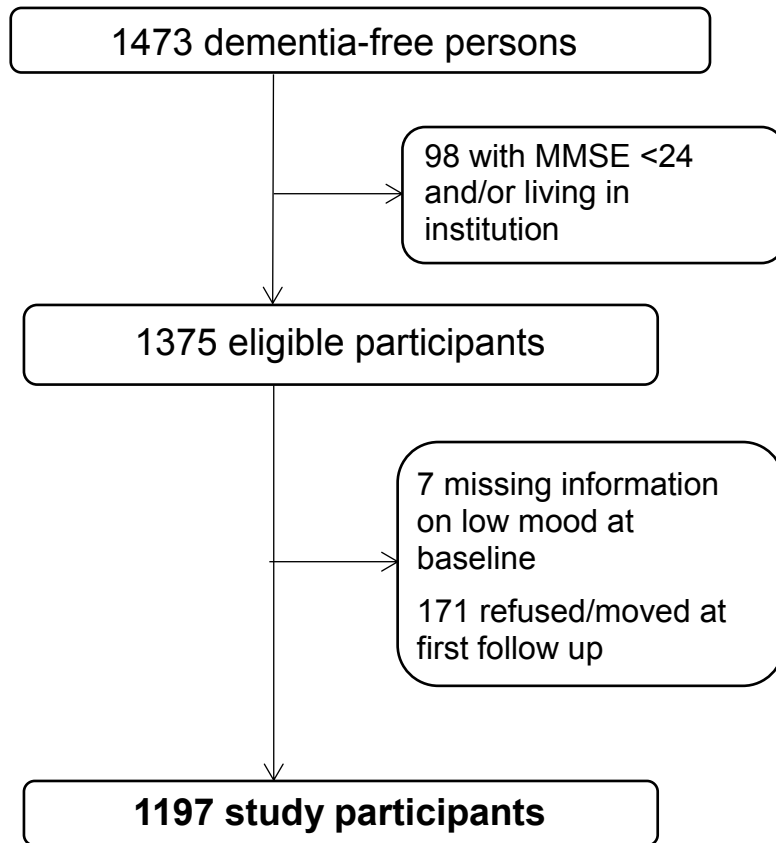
1473 dementia-free persons

98 with MMSE <24 and/or living in institution

1375 eligible participants

7 missing information on low mood at baseline

171 refused/moved at first follow up

**1197 study participants**